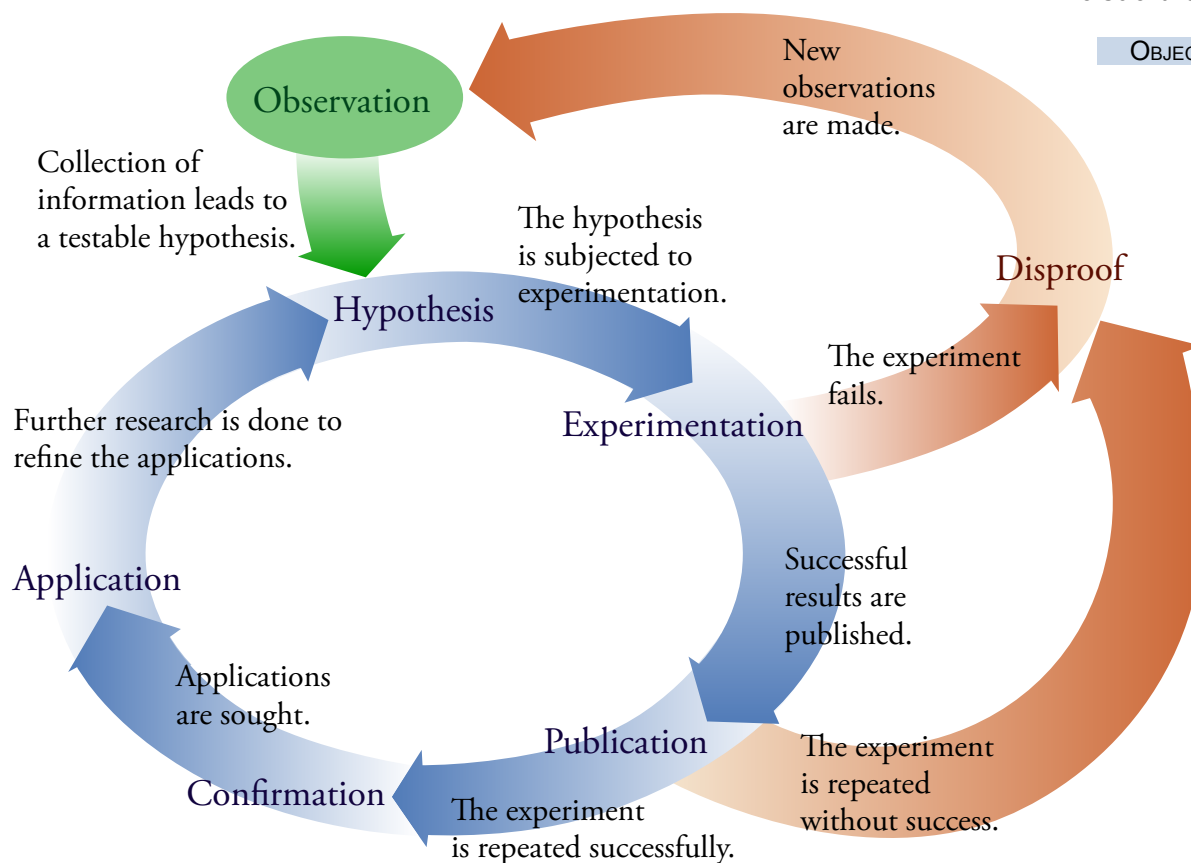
Observation

New observations are made.

Collection of information leads to a testable hypothesis.

The hypothesis is subjected to experimentation.

Disproof

Hypothesis

The experiment fails.

Further research is done to refine the applications.

Experimentation

Successful results are published.

Application

Applications are sought.

Publication

The experiment is repeated without success.

Confirmation

The experiment is repeated successfully.

OBJEC